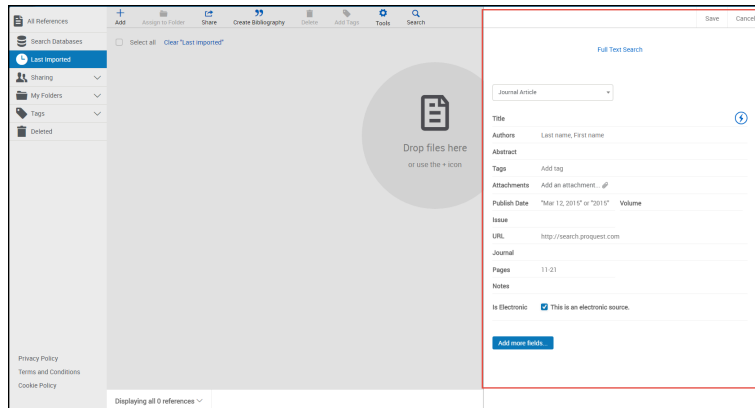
All References
Search Databases
Last Imported
Sharing
My Folders
Tags
Deleted

Add
Assign to Folder
Share
Create Bibliography
Delete
Add Tags
Tools
Search

Select all
Clear "Last imported"

Drop files here
or use the + icon

Privacy Policy
Terms and Conditions
Cookie Policy

Displaying all 0 references

Save
Cancel

Full Text Search

Journal Article

Title
Authors Last name, First name
Abstract
Tags Add tag
Attachments Add an attachment...
Publish Date "Mar 12, 2015" or "2015" Volume
Issue
URL http://search.proquest.com
Journal
Pages 11-21
Notes
Is Electronic This is an electronic source.

Add more fields...